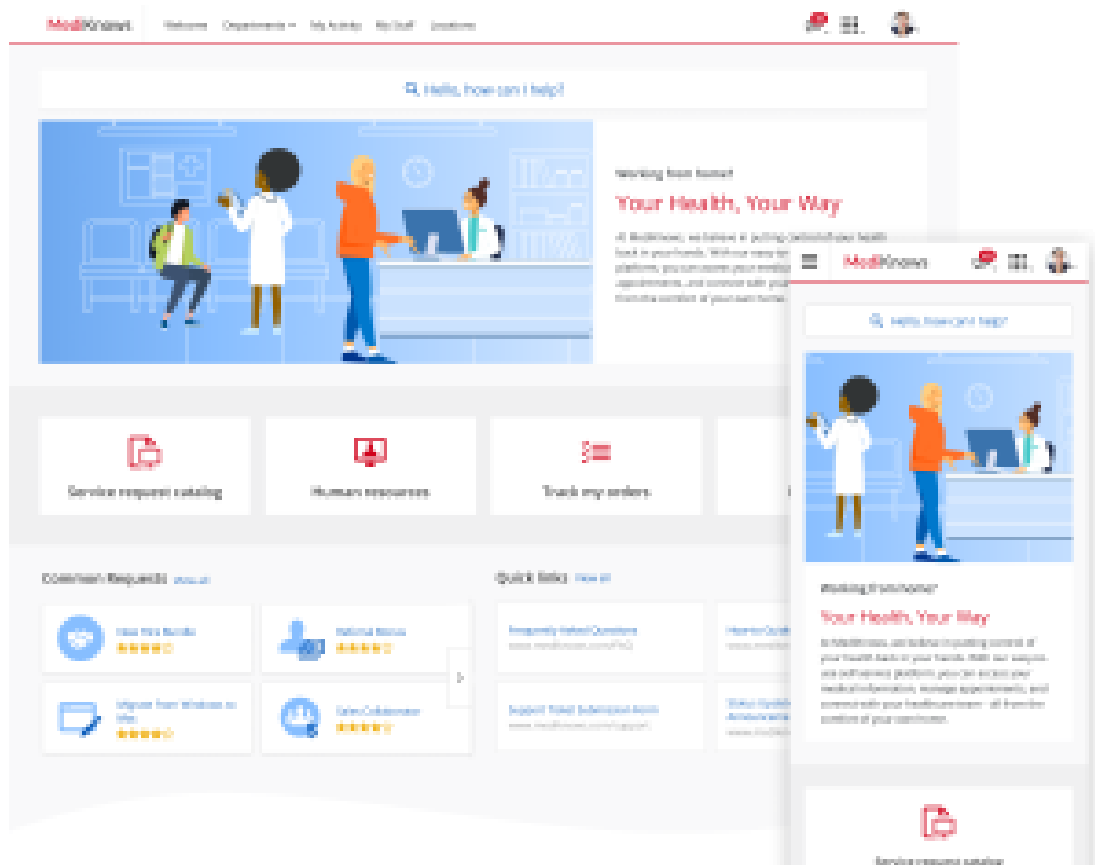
MediKnows Welcome Departments My Activity My Stuff Locations

Hello, how can I help?

Working from home?

Your Health, Your Way

At MediKnows, we believe in putting control of your health back in your hands. With our easy-to-use platform, you can access your medical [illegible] appointments, and connect with your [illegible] from the comfort of your own home.

Service request catalog

Human resources

Track my orders

Common Requests View all

New Hire Bundle

National Boss

Migrate from Windows to Mac

Sales Collaboration

Quick links View all

Frequently Asked Questions
www.mediknows.com/FAQ

Support Ticket Submission Form
www.mediknows.com/support

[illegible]

MediKnows

Hello, how can I help?

Working from home?

Your Health, Your Way

At MediKnows, we believe in putting control of your health back in your hands. With our easy-to-use, self-serviced platform, you can access your medical information, manage appointments, and connect with your healthcare team - all from the comfort of your own home.

Service request catalog